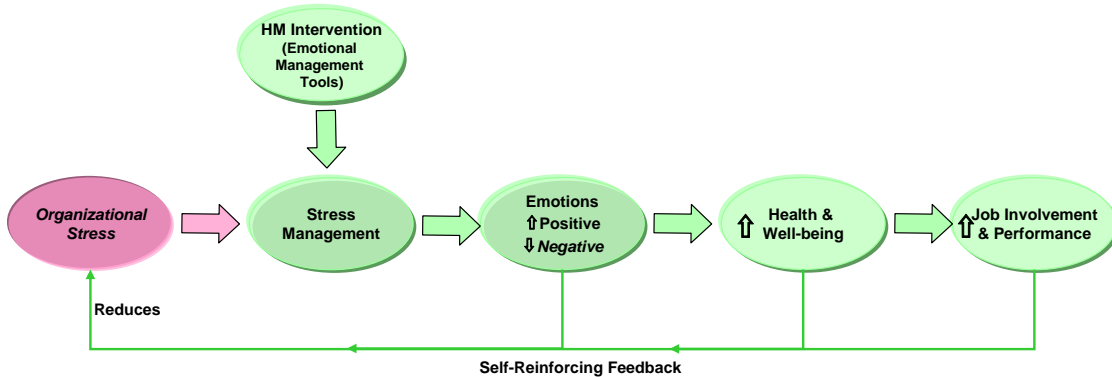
HM Intervention (Emotional Management Tools)

Organizational Stress

Stress Management

Emotions
⇧Positive
⇩Negative

⇧ Health & Well-being

⇧ Job Involvement & Performance

Reduces

Self-Reinforcing Feedback